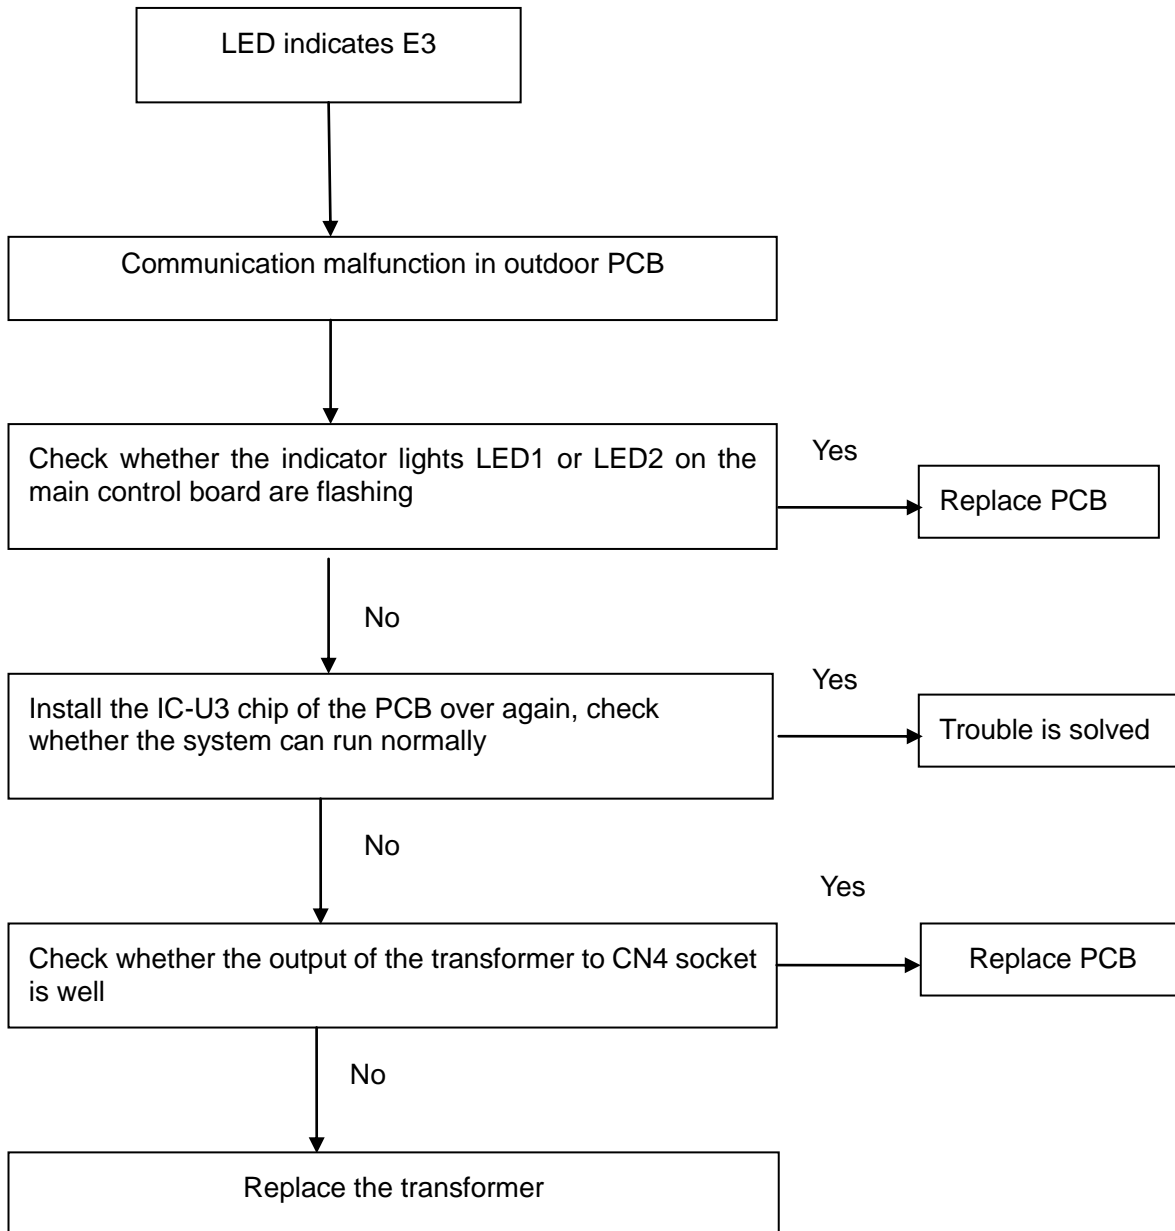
LED indicates E3

Communication malfunction in outdoor PCB

Check whether the indicator lights LED1 or LED2 on the main control board are flashing

Yes

Replace PCB

No

Install the IC-U3 chip of the PCB over again, check whether the system can run normally

Yes

Trouble is solved

No

Yes

Check whether the output of the transformer to CN4 socket is well

Replace PCB

No

Replace the transformer